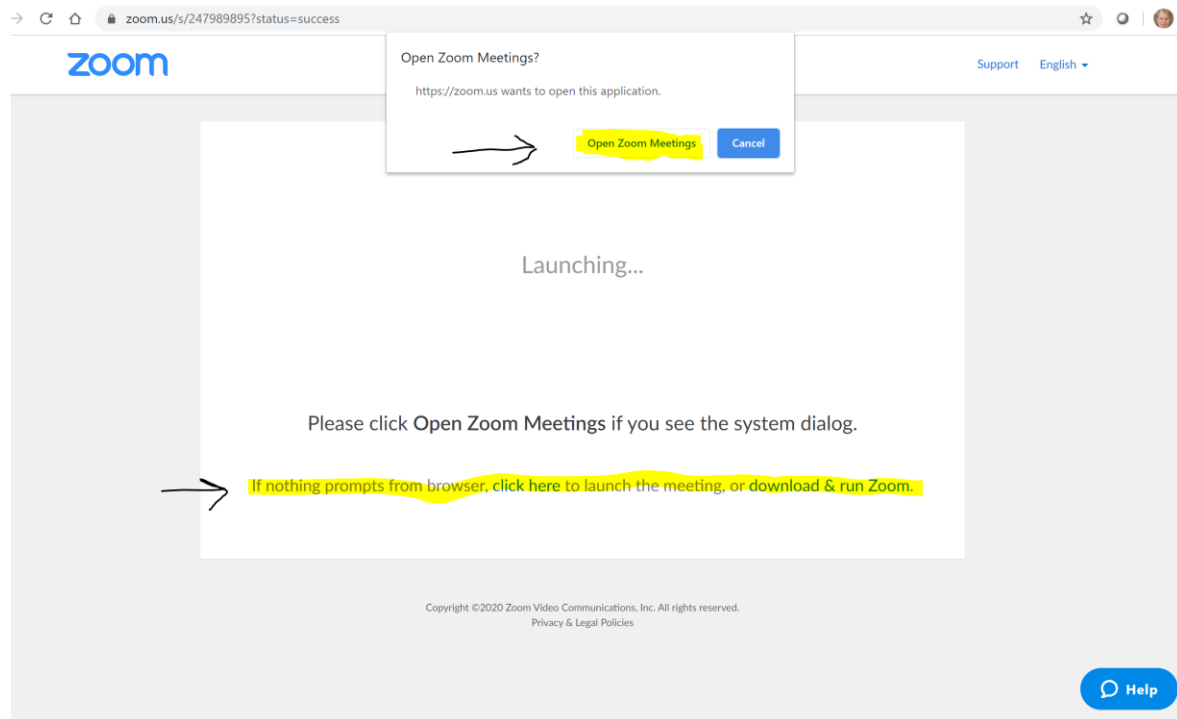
zoom.us/s/247989895?status=success

zoom

Open Zoom Meetings?

https://zoom.us wants to open this application.

Open Zoom Meetings

Cancel

Support English

Launching...

Please click Open Zoom Meetings if you see the system dialog.

If nothing prompts from browser, click here to launch the meeting, or download & run Zoom.

Copyright ©2020 Zoom Video Communications, Inc. All rights reserved.
Privacy & Legal Policies

Help